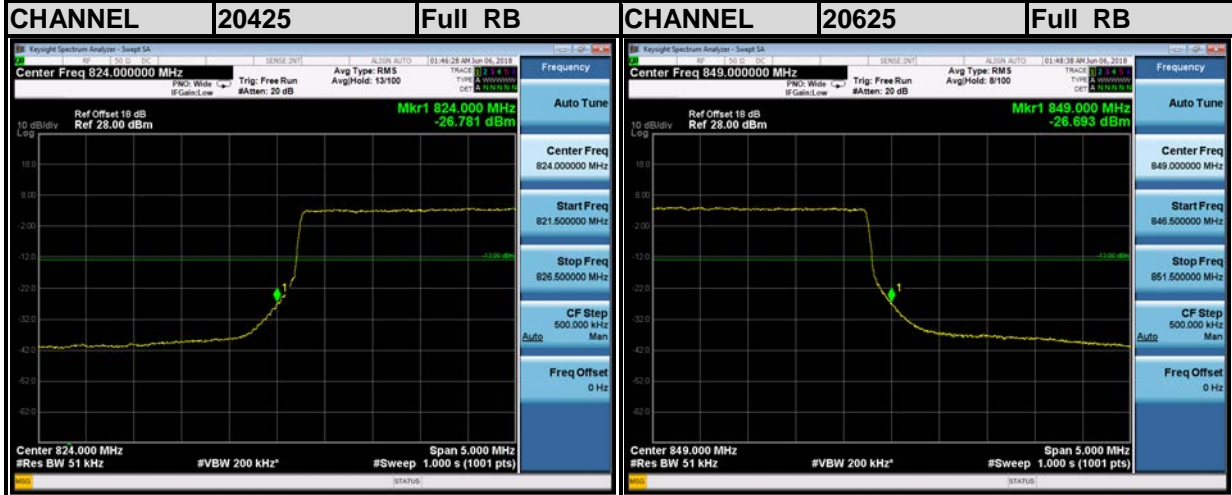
| CHANNEL | 20425 | Full RB | CHANNEL | 20625 | Full RB |
|---|---|---|---|---|---|

Keysight Spectrum Analyzer - Swept SA
RF 50 Ω DC SENSE:INT ALIGN AUTO 01:46:28 AM Jun 06, 2018
Center Freq 824.000000 MHz
PNO: Wide IFGain:Low
Trig: Free Run #Atten: 20 dB
Avg Type: RMS Avg|Hold: 13/100
TRACE 1 2 3 4 5 6 TYPE A WWWWW DET A N N N N N
Frequency
Ref Offset 18 dB
10 dB/div Ref 28.00 dBm
Log
Mkr1 824.000 MHz
-26.781 dBm
18.0
8.00
-2.00
-12.0
-22.0
-32.0
-42.0
-52.0
-62.0
-13.00 dBm
1
Auto Tune
Center Freq 824.000000 MHz
Start Freq 821.500000 MHz
Stop Freq 826.500000 MHz
CF Step 500.000 kHz Auto Man
Freq Offset 0 Hz
Center 824.000 MHz
#Res BW 51 kHz
#VBW 200 kHz*
Span 5.000 MHz
#Sweep 1.000 s (1001 pts)
MSG
STATUS

Keysight Spectrum Analyzer - Swept SA
RF 50 Ω DC SENSE:INT ALIGN AUTO 01:48:38 AM Jun 06, 2018
Center Freq 849.000000 MHz
PNO: Wide IFGain:Low
Trig: Free Run #Atten: 20 dB
Avg Type: RMS Avg|Hold: 8/100
TRACE 1 2 3 4 5 6 TYPE A WWWWW DET A N N N N N
Frequency
Ref Offset 18 dB
10 dB/div Ref 28.00 dBm
Log
Mkr1 849.000 MHz
-26.693 dBm
18.0
8.00
-2.00
-12.0
-22.0
-32.0
-42.0
-52.0
-62.0
-13.00 dBm
1
Auto Tune
Center Freq 849.000000 MHz
Start Freq 846.500000 MHz
Stop Freq 851.500000 MHz
CF Step 500.000 kHz Auto Man
Freq Offset 0 Hz
Center 849.000 MHz
#Res BW 51 kHz
#VBW 200 kHz*
Span 5.000 MHz
#Sweep 1.000 s (1001 pts)
MSG
STATUS